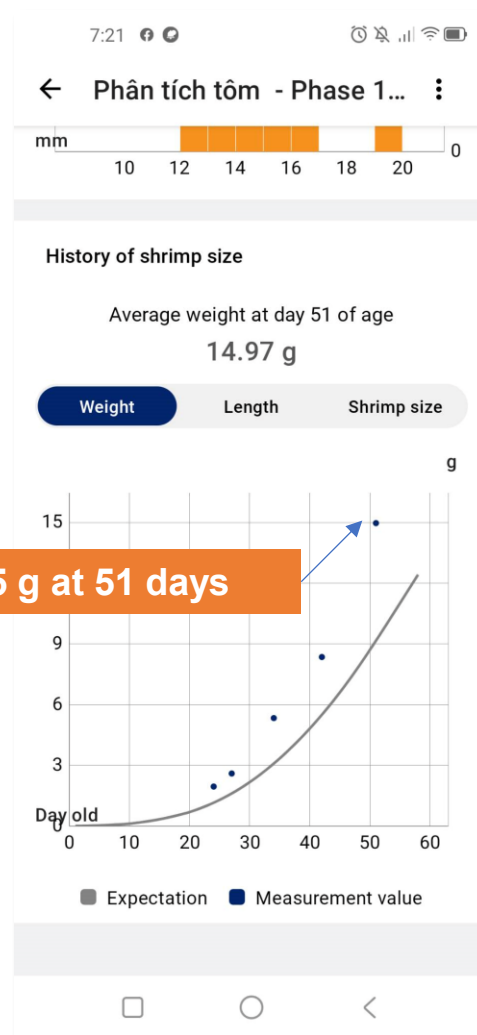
7:21

Phân tích tôm - Phase 1...

mm
10 12 14 16 18 20
0

History of shrimp size

Average weight at day 51 of age
14.97 g

Weight
Length
Shrimp size

g
15
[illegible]5 g at 51 days
9
6
3
Day old
0
0 10 20 30 40 50 60

Expectation
Measurement value